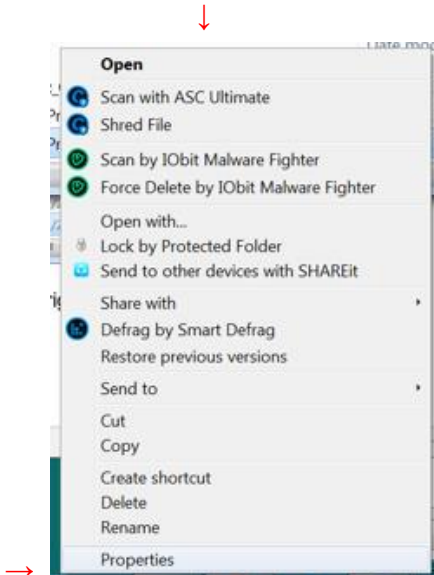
Date mod

Open

Scan with ASC Ultimate

Shred File

Scan by IObit Malware Fighter

Force Delete by IObit Malware Fighter

Open with...

Lock by Protected Folder

Send to other devices with SHAREit

Share with

Defrag by Smart Defrag

Restore previous versions

Send to

Cut

Copy

Create shortcut

Delete

Rename

Properties